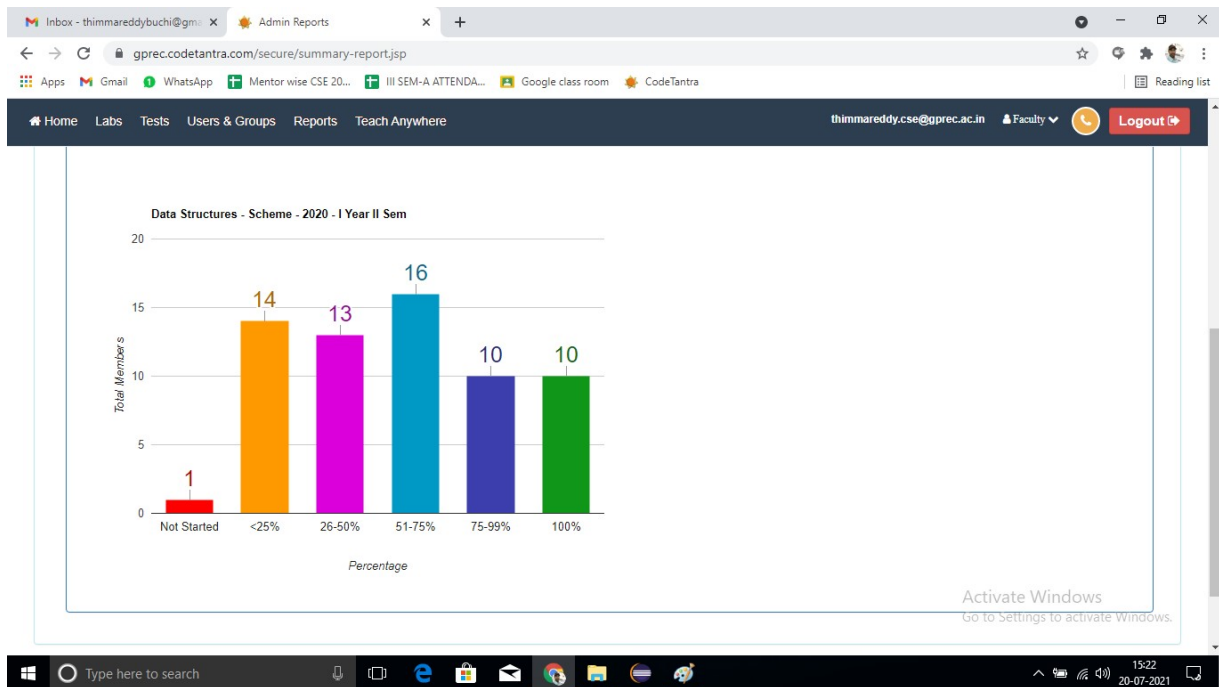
Inbox - thimmareddybuchi@gm ×
Admin Reports ×
+

gprec.codetantra.com/secure/summary-report.jsp

Apps Gmail WhatsApp Mentor wise CSE 20... III SEM-A ATTENDA... Google class room CodeTantra
Reading list

Home Labs Tests Users & Groups Reports Teach Anywhere
thimmareddy.cse@gprec.ac.in Faculty Logout

Data Structures - Scheme - 2020 - I Year II Sem

20
15
10
5
0

Total Members

1
14
13
16
10
10

Not Started
<25%
26-50%
51-75%
75-99%
100%

Percentage

Activate Windows
Go to Settings to activate Windows.

Type here to search
15:22
20-07-2021